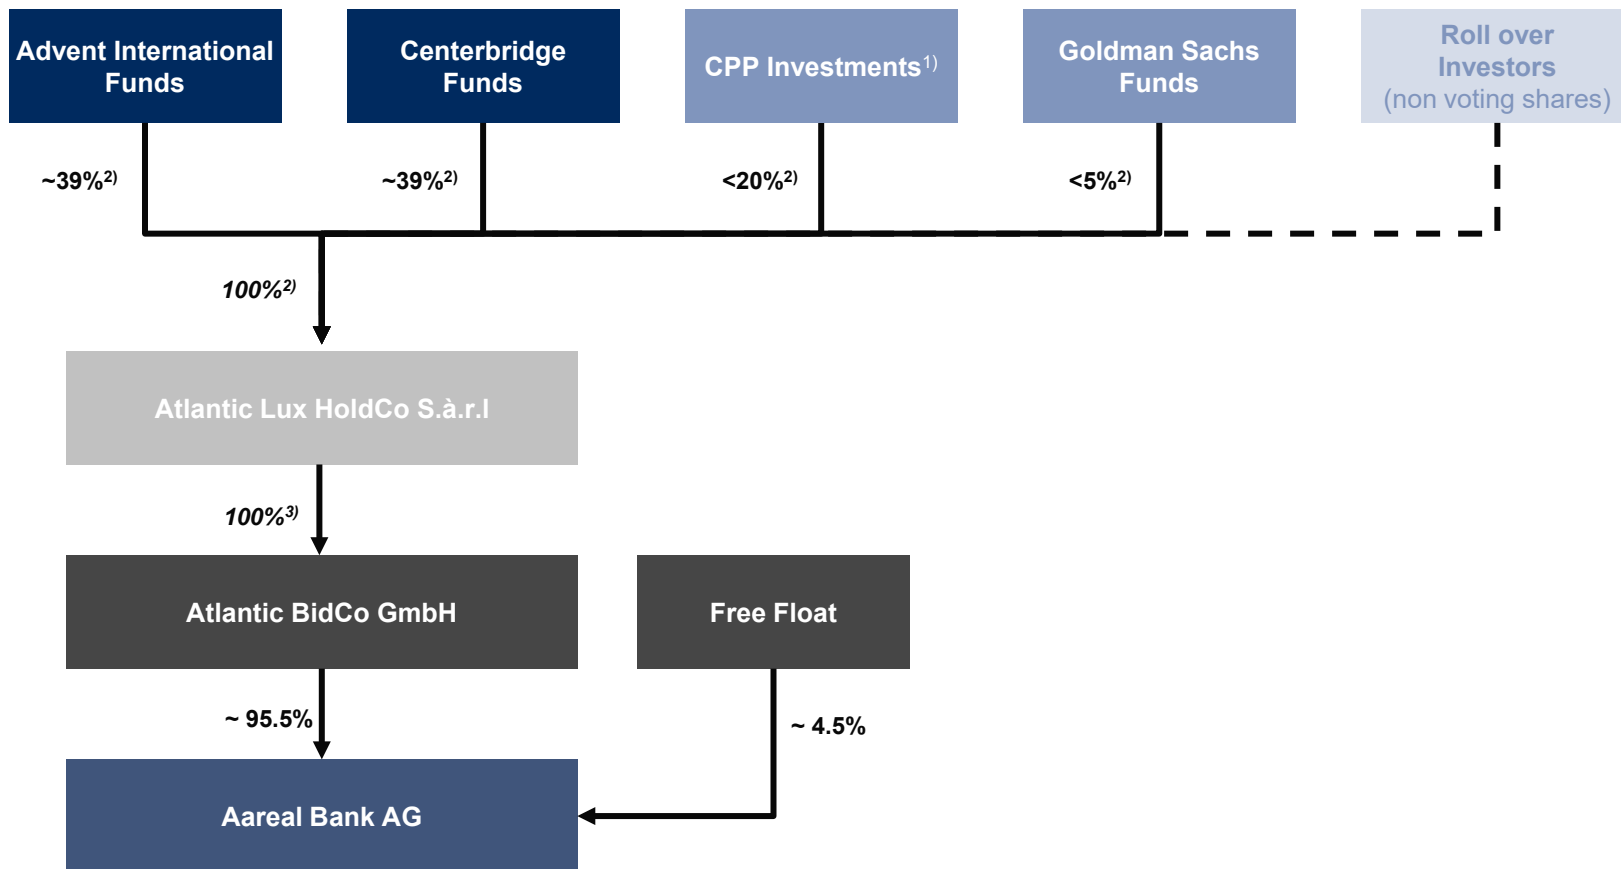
Advent International Funds

Centerbridge Funds

CPP Investments$^{1)}$

Goldman Sachs Funds

Roll over Investors (non voting shares)

~39%$^{2)}$

~39%$^{2)}$

<20%$^{2)}$

<5%$^{2)}$

100%$^{2)}$

Atlantic Lux HoldCo S.à.r.l

100%$^{3)}$

Atlantic BidCo GmbH

Free Float

~ 95.5%

~ 4.5%

Aareal Bank AG